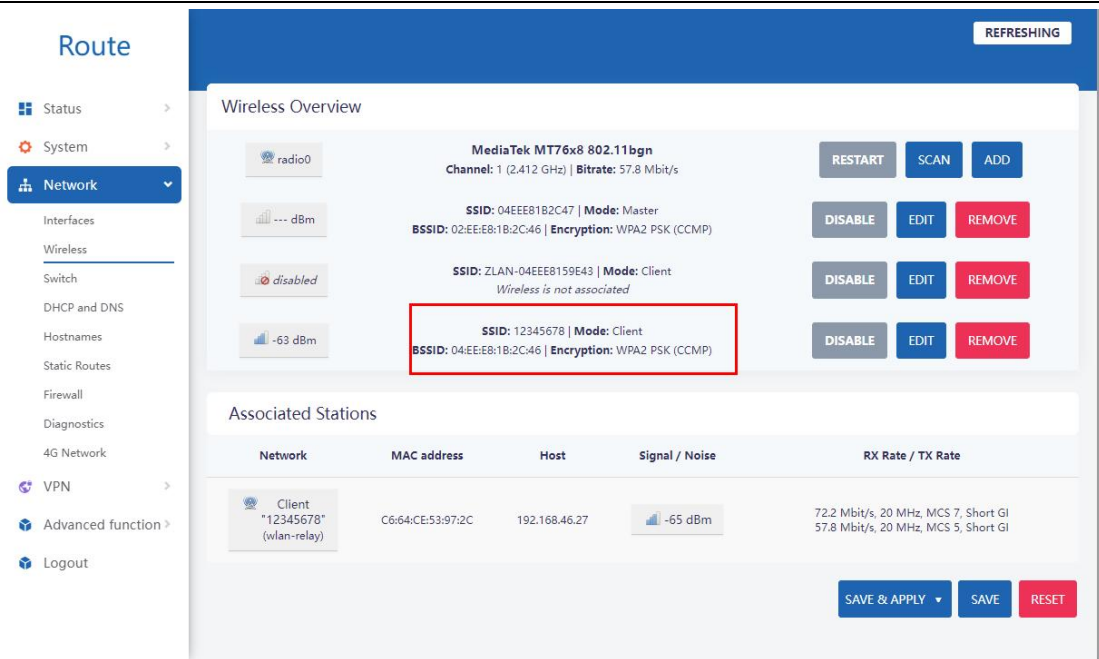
Route

Status
System
Network
Interfaces
Wireless
Switch
DHCP and DNS
Hostnames
Static Routes
Firewall
Diagnostics
4G Network
VPN
Advanced function
Logout

REFRESHING

Wireless Overview

radio0
MediaTek MT76x8 802.11bgn
Channel: 1 (2.412 GHz) | Bitrate: 57.8 Mbit/s
RESTART SCAN ADD

--- dBm
SSID: 04EEE81B2C47 | Mode: Master
BSSID: 02:EE:E8:1B:2C:46 | Encryption: WPA2 PSK (CCMP)
DISABLE EDIT REMOVE

disabled
SSID: ZLAN-04EEE8159E43 | Mode: Client
Wireless is not associated
DISABLE EDIT REMOVE

-63 dBm
SSID: 12345678 | Mode: Client
BSSID: 04:EE:E8:1B:2C:46 | Encryption: WPA2 PSK (CCMP)
DISABLE EDIT REMOVE

Associated Stations

| Network | MAC address | Host | Signal / Noise | RX Rate / TX Rate |
|---|---|---|---|---|
| Client "12345678" (wlan-relay) | C6:64:CE:53:97:2C | 192.168.46.27 | -65 dBm | 72.2 Mbit/s, 20 MHz, MCS 7, Short GI 57.8 Mbit/s, 20 MHz, MCS 5, Short GI |

SAVE & APPLY SAVE RESET